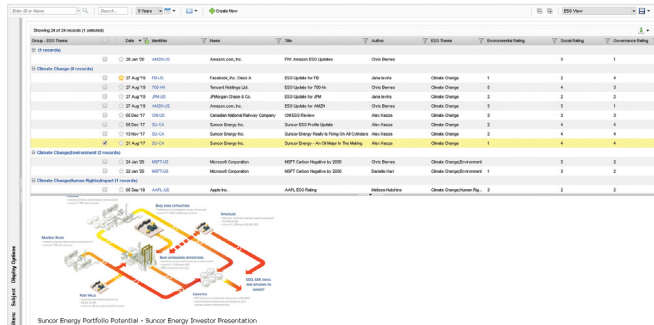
Enter ID or Name | Search | 3 Years | Create New | ESG View

Showing 24 of 24 records (1 selected)

| Group - ESG Theme | Date | Identifier | Name | Title | Author | ESG Theme | Environmental Rating | Social Rating | Governance Rating |
|---|---|---|---|---|---|---|---|---|---|
| (1 records) | | | | | | | | | |
| | 26 Jan '20 | AMZN-US | Amazon.com, Inc. | FW: Amazon ESG Updates | Chris Bernes | | | 3 | 1 |
| Climate Change (8 records) | | | | | | | | | |
| | 27 Aug '19 | FB-US | Facebook, Inc. Class A | ESG Update for FB | Jane Iavins | Climate Change | 1 | 3 | 4 |
| | 27 Aug '19 | 700-HK | Tencent Holdings Ltd. | ESG Update for 700-HK | Chris Bernes | Climate Change | 2 | 4 | 3 |
| | 27 Aug '19 | JPM-US | JPMorgan Chase & Co. | ESG Update for JPM | Jane Iavins | Climate Change | 2 | 3 | 2 |
| | 27 Aug '19 | AMZN-US | Amazon.com, Inc. | ESG Update for AMZN | Chris Bernes | Climate Change | 2 | 3 | 1 |
| | 05 Dec '17 | CNI-US | Canadian National Railway Company | CNI ESG Review | Alex Kasza | Climate Change | 3 | 4 | 3 |
| | 05 Dec '17 | SU-CA | Suncor Energy Inc. | Suncor ESG Profile Update | Alex Kasza | Climate Change | 2 | 4 | 4 |
| | 21 Nov '17 | SU-CA | Suncor Energy Inc. | Suncor Energy Really Is Firing On All Cylinders | Alex Kasza | Climate Change | 2 | 4 | 4 |
| | 21 Aug '17 | SU-CA | Suncor Energy Inc. | Suncor Energy - An Oil Major In The Making | Alex Kasza | Climate Change | 2 | 3 | 4 |
| Climate Change|Environment (2 records) | | | | | | | | | |
| | 24 Jan '20 | MSFT-US | Microsoft Corporation | MSFT Carbon Negative by 2030 | Chris Bernes | Climate Change|Environment | | 3 | 2 |
| | 22 Jan '20 | MSFT-US | Microsoft Corporation | MSFT Carbon Negative by 2030 | Danielle Hart | Climate Change|Environment | 1 | 3 | 2 |
| Climate Change|Human Rights|Impact (1 records) | | | | | | | | | |
| | 06 Aug '20 | AAPL-US | Apple Inc. | AAPL ESG Rating | Melissa Hutchins | Climate Change|Human Rig... | 3 | 2 | 4 |

Suncor Energy Portfolio Potential - Suncor Energy Investor Presentation

Display Options
Subject
Files